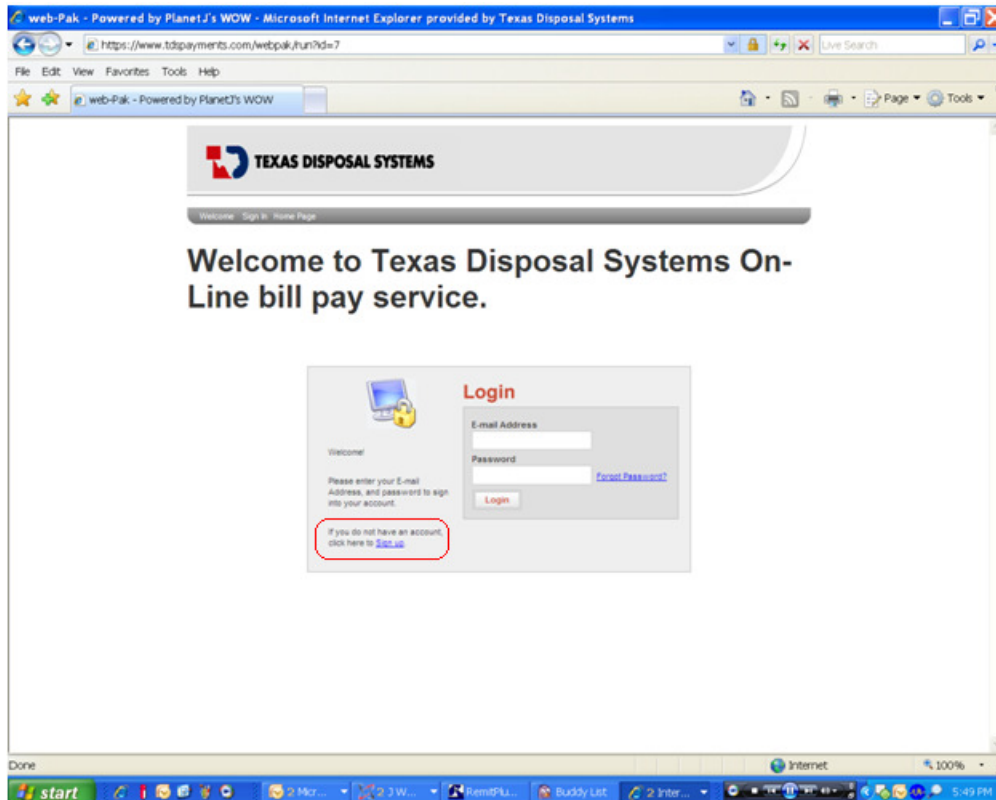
web-Pak - Powered by PlanetJ's WOW - Microsoft Internet Explorer provided by Texas Disposal Systems

https://www.tdspayments.com/webpak/run?id=7

Live Search

File Edit View Favorites Tools Help

web-Pak - Powered by PlanetJ's WOW

Page Tools

TEXAS DISPOSAL SYSTEMS

Welcome Sign In Home Page

Welcome to Texas Disposal Systems On-Line bill pay service.

Login

Welcome!

Please enter your E-mail Address, and password to sign into your account.

If you do not have an account, click here to Sign up.

E-mail Address

Password

Forgot Password?

Login

Done

Internet

100%

start

2 Micr...

2 J W...

RemitPlu...

Buddy List

2 Inter...

5:49 PM